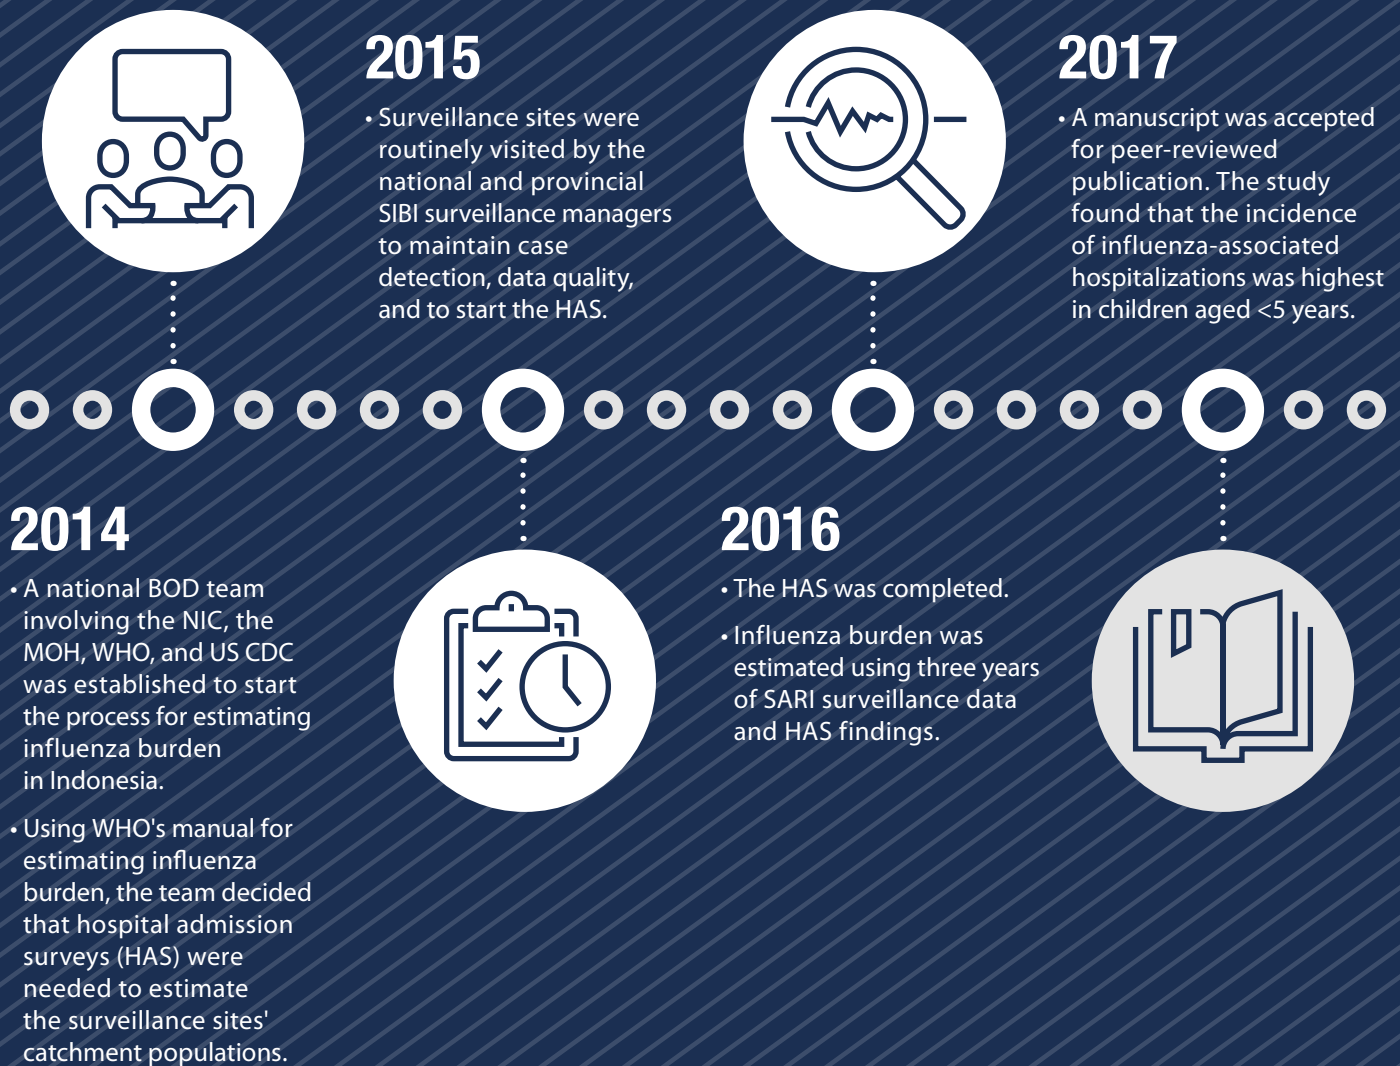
2015

• Surveillance sites were routinely visited by the national and provincial SIBI surveillance managers to maintain case detection, data quality, and to start the HAS.

2017

• A manuscript was accepted for peer-reviewed publication. The study found that the incidence of influenza-associated hospitalizations was highest in children aged <5 years.

2014

• A national BOD team involving the NIC, the MOH, WHO, and US CDC was established to start the process for estimating influenza burden in Indonesia.

• Using WHO's manual for estimating influenza burden, the team decided that hospital admission surveys (HAS) were needed to estimate the surveillance sites' catchment populations.

2016

• The HAS was completed.

• Influenza burden was estimated using three years of SARI surveillance data and HAS findings.